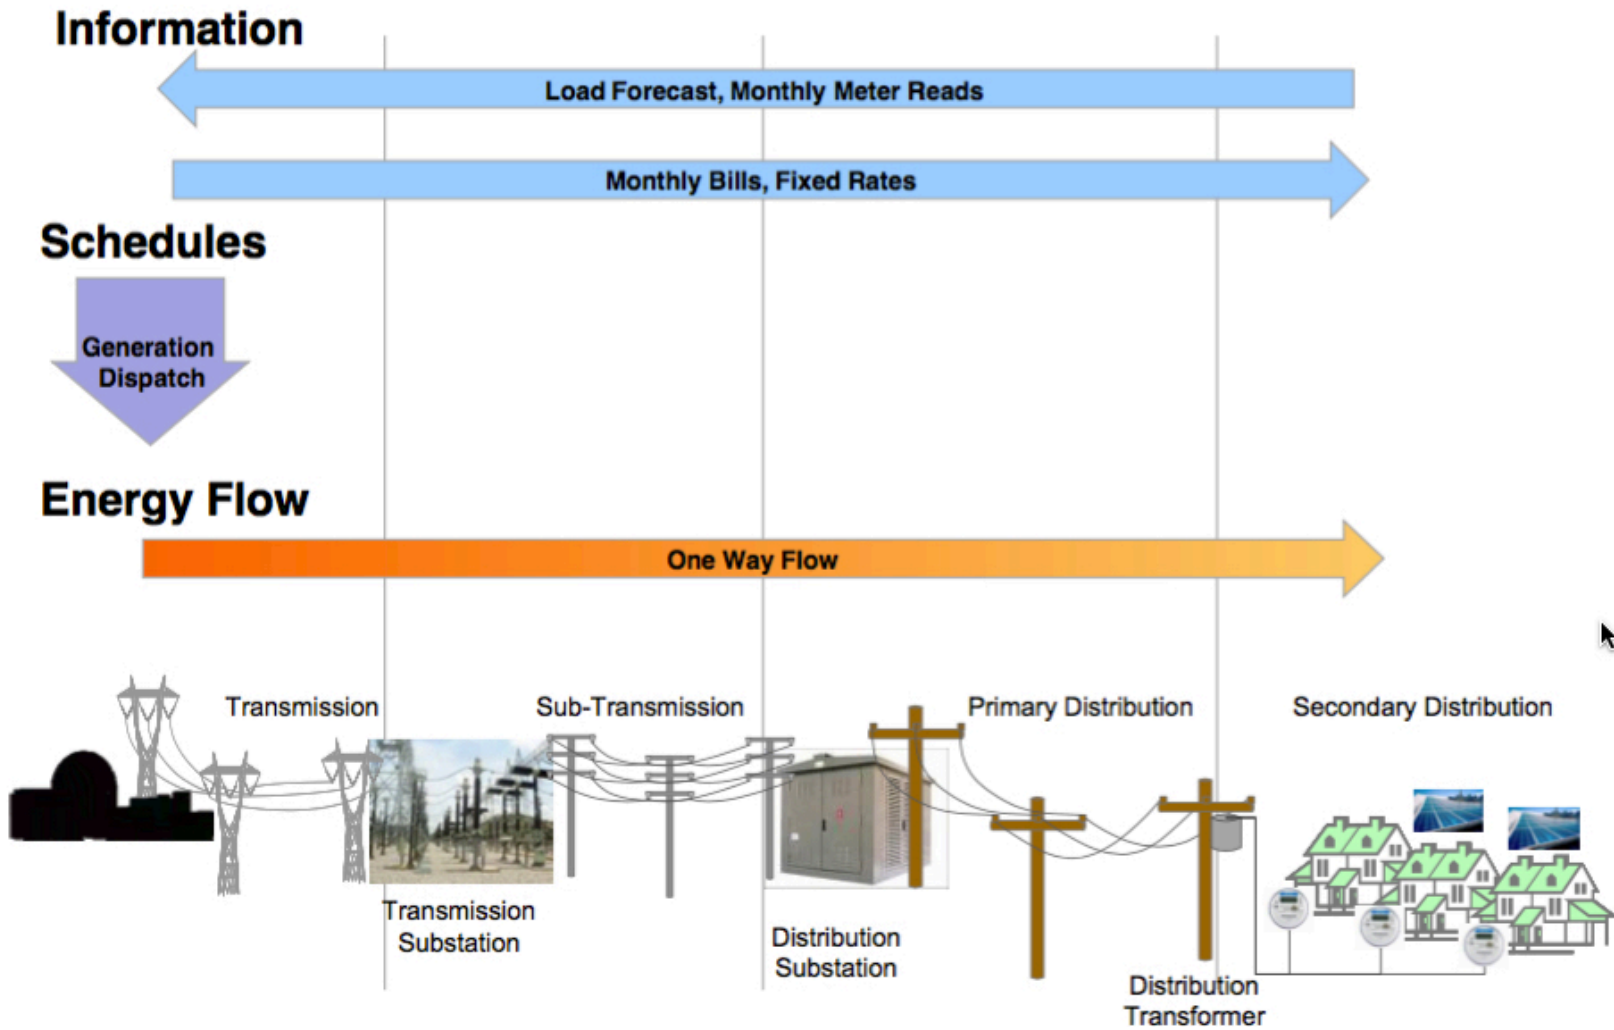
Information

Load Forecast, Monthly Meter Reads

Monthly Bills, Fixed Rates

Schedules

Generation Dispatch

Energy Flow

One Way Flow

Transmission

Sub-Transmission

Primary Distribution

Secondary Distribution

Transmission Substation

Distribution Substation

Distribution Transformer